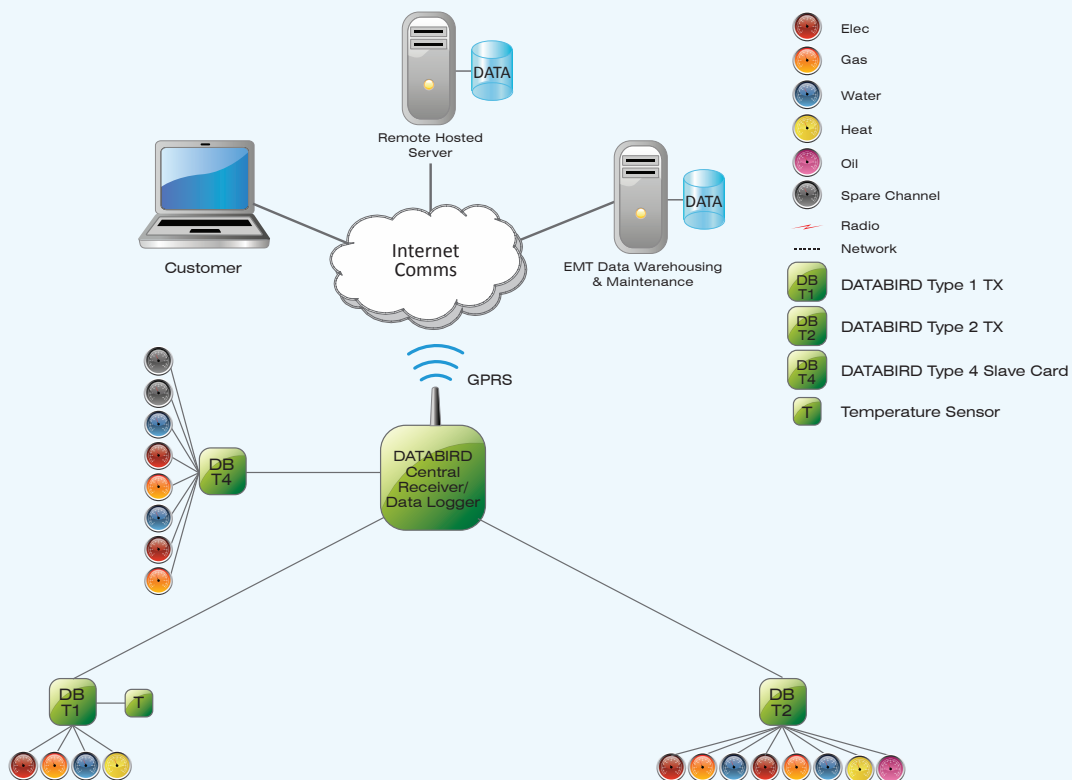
DATA

Remote Hosted Server

Customer

Internet Comms

DATA

EMT Data Warehousing & Maintenance

Elec

Gas

Water

Heat

Oil

Spare Channel

Radio

Network

DB T1 DATABIRD Type 1 TX

DB T2 DATABIRD Type 2 TX

DB T4 DATABIRD Type 4 Slave Card

T Temperature Sensor

GPRS

DB T4

DATABIRD Central Receiver/ Data Logger

DB T1

T

DB T2